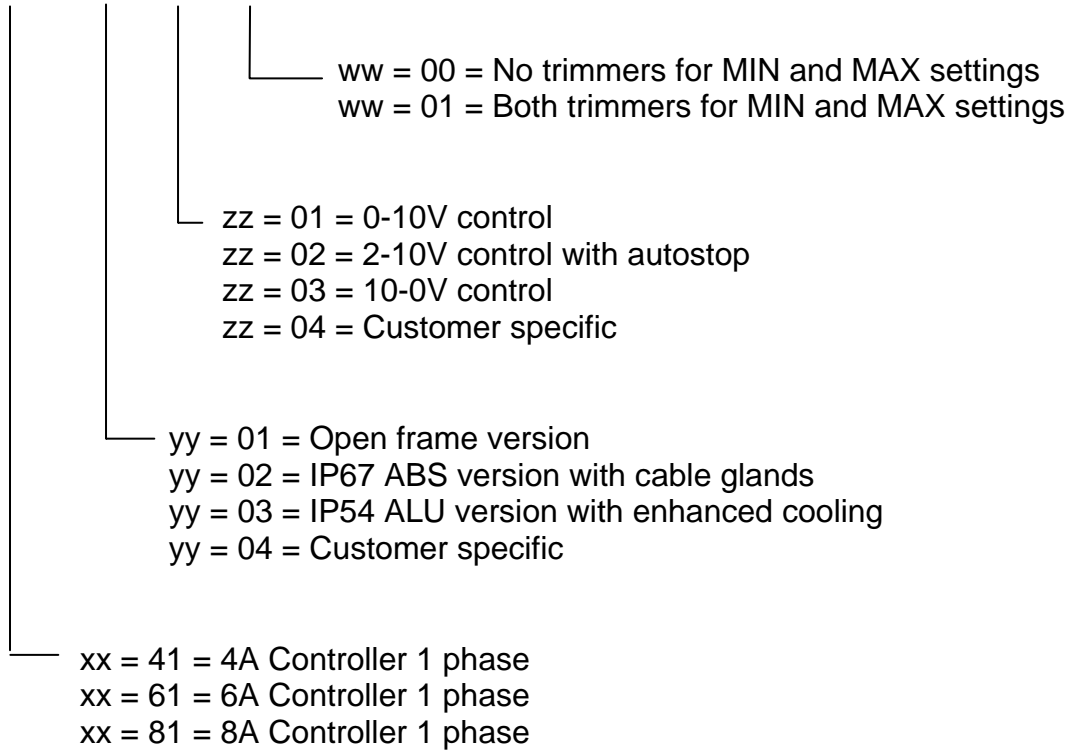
ww = 00 = No trimmers for MIN and MAX settings
ww = 01 = Both trimmers for MIN and MAX settings

zz = 01 = 0-10V control
zz = 02 = 2-10V control with autostop
zz = 03 = 10-0V control
zz = 04 = Customer specific

yy = 01 = Open frame version
yy = 02 = IP67 ABS version with cable glands
yy = 03 = IP54 ALU version with enhanced cooling
yy = 04 = Customer specific

xx = 41 = 4A Controller 1 phase
xx = 61 = 6A Controller 1 phase
xx = 81 = 8A Controller 1 phase